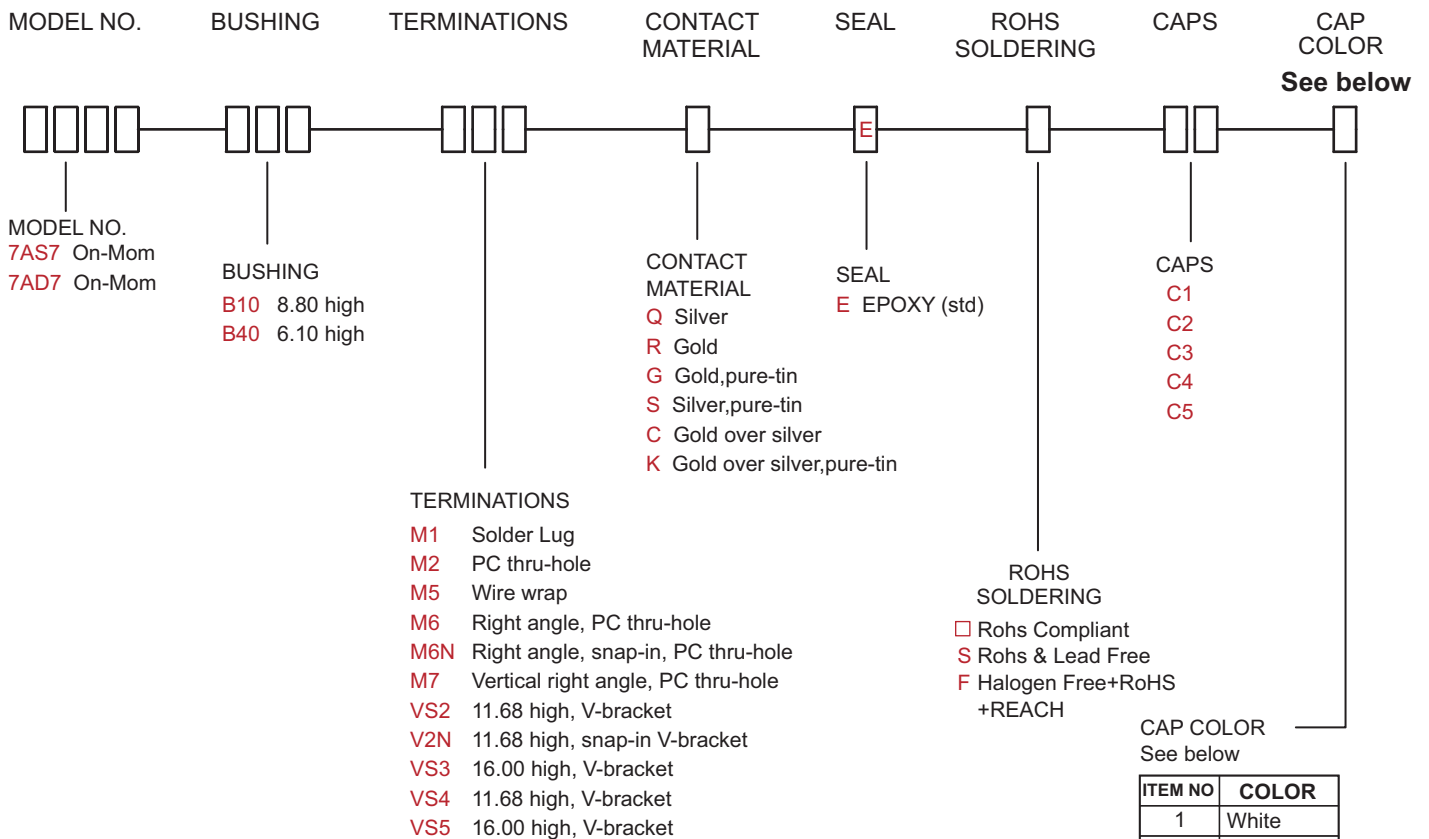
MODEL NO. BUSHING TERMINATIONS CONTACT MATERIAL SEAL ROHS SOLDERING CAPS CAP COLOR

See below

E

MODEL NO.
7AS7 On-Mom
7AD7 On-Mom

BUSHING
B10 8.80 high
B40 6.10 high

CONTACT MATERIAL
Q Silver
R Gold
G Gold,pure-tin
S Silver,pure-tin
C Gold over silver
K Gold over silver,pure-tin

SEAL
E EPOXY (std)

CAPS
C1
C2
C3
C4
C5

TERMINATIONS
M1 Solder Lug
M2 PC thru-hole
M5 Wire wrap
M6 Right angle, PC thru-hole
M6N Right angle, snap-in, PC thru-hole
M7 Vertical right angle, PC thru-hole
VS2 11.68 high, V-bracket
V2N 11.68 high, snap-in V-bracket
VS3 16.00 high, V-bracket
VS4 11.68 high, V-bracket
VS5 16.00 high, V-bracket

ROHS SOLDERING
□ Rohs Compliant
S Rohs & Lead Free
F Halogen Free+RoHS +REACH

CAP COLOR
See below

| ITEM NO | COLOR |
|---|---|
| 1 | White |